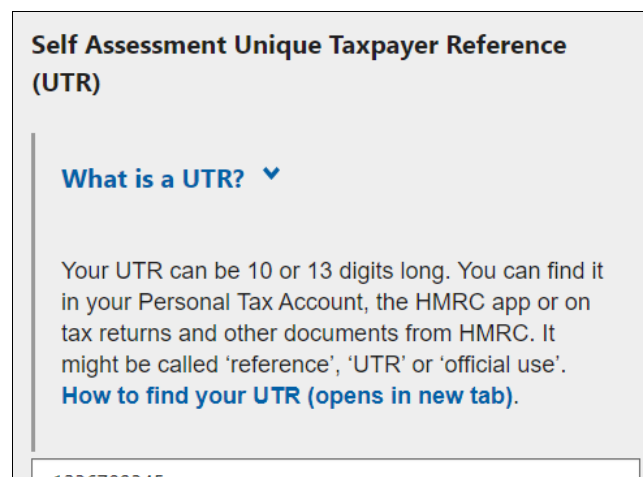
Self Assessment Unique Taxpayer Reference (UTR)

What is a UTR?

Your UTR can be 10 or 13 digits long. You can find it in your Personal Tax Account, the HMRC app or on tax returns and other documents from HMRC. It might be called ‘reference’, ‘UTR’ or ‘official use’. How to find your UTR (opens in new tab).

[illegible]